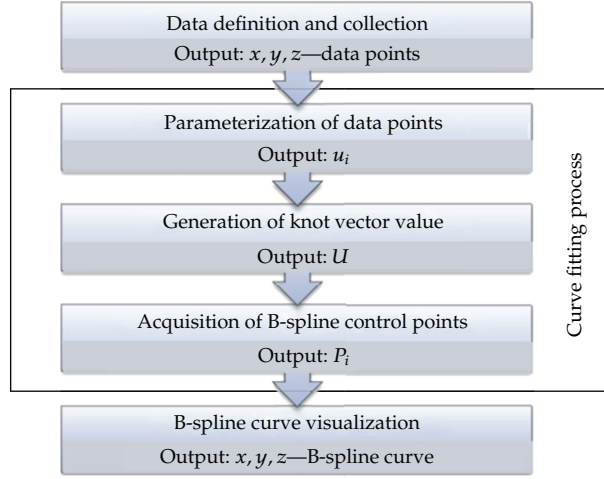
Data definition and collection

Output: $x, y, z$—data points

Parameterization of data points

Output: $u_i$

Generation of knot vector value

Output: $U$

Acquisition of B-spline control points

Output: $P_i$

Curve fitting process

B-spline curve visualization

Output: $x, y, z$—B-spline curve